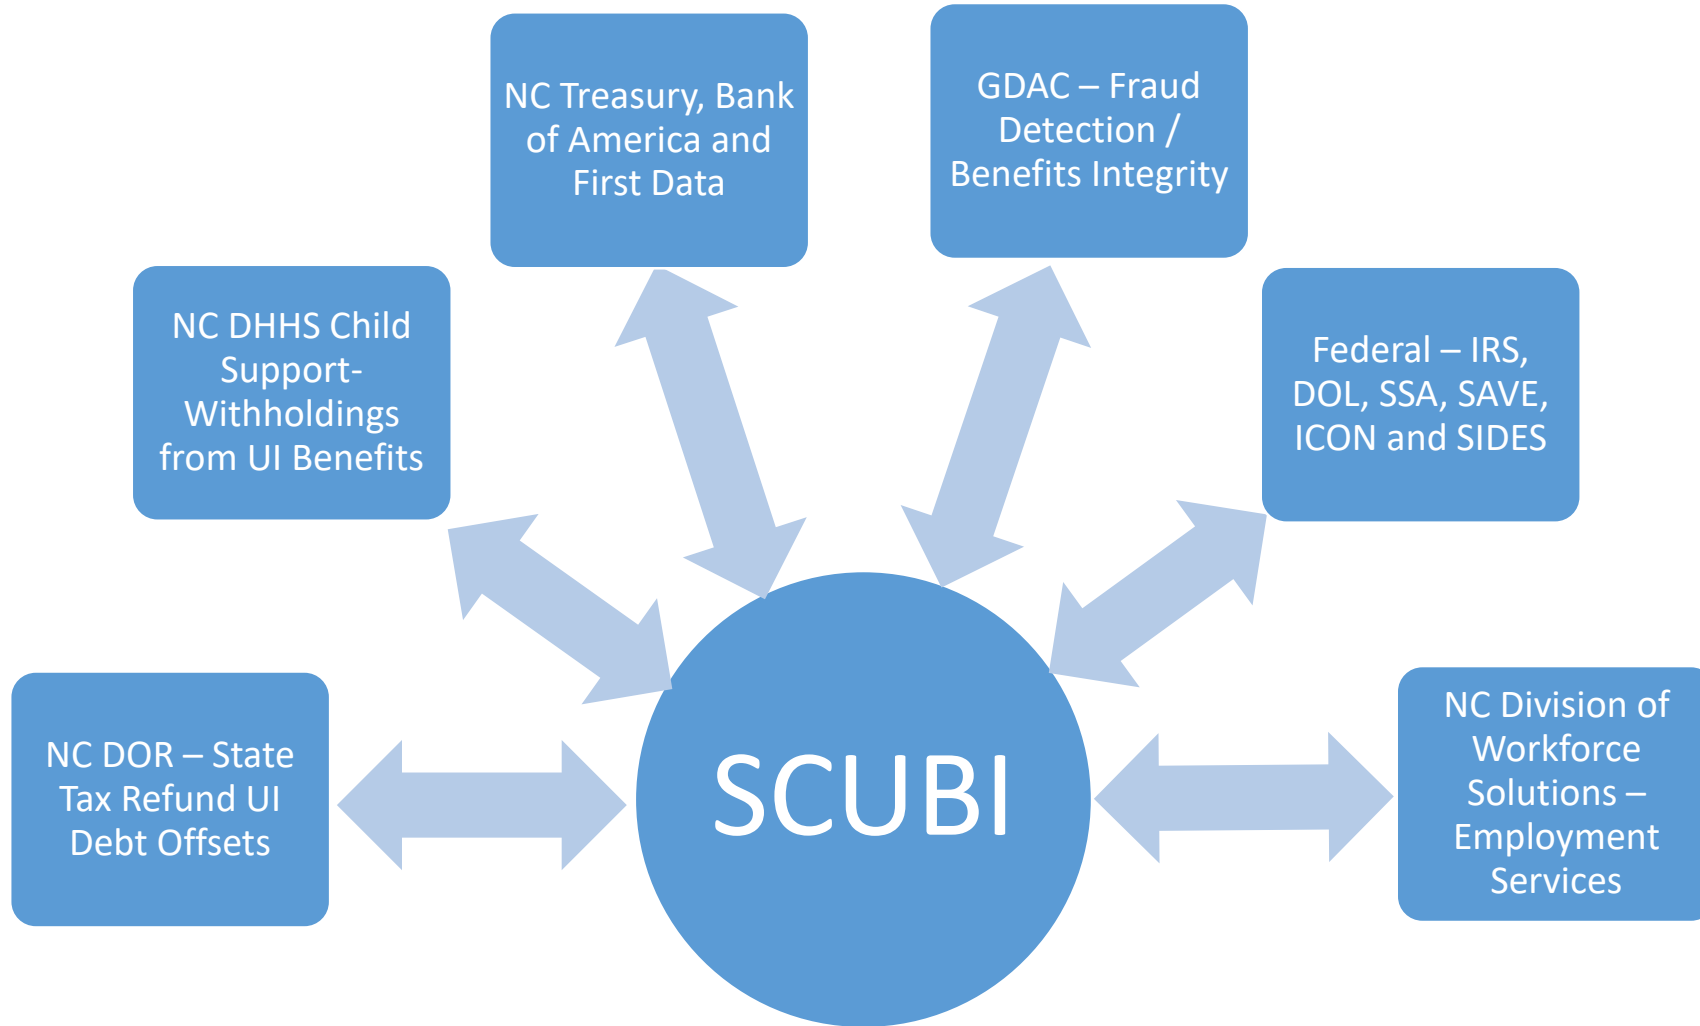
NC Treasury, Bank of America and First Data

GDAC – Fraud Detection / Benefits Integrity

NC DHHS Child Support-Withholdings from UI Benefits

Federal – IRS, DOL, SSA, SAVE, ICON and SIDES

NC DOR – State Tax Refund UI Debt Offsets

SCUBI

NC Division of Workforce Solutions – Employment Services